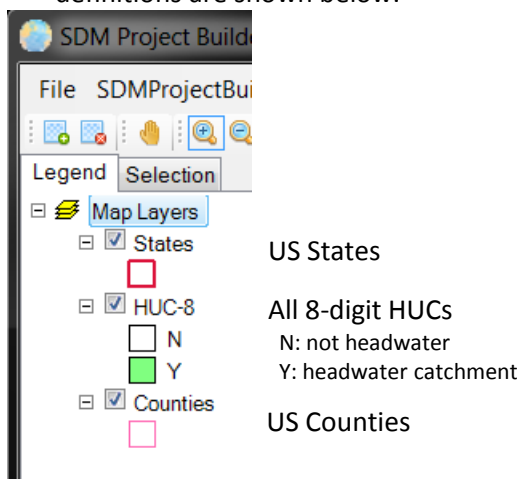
definitions are shown below:

SDM Project Builde

File SDMProjectBui

Legend Selection

Map Layers

States

HUC-8

N

Y

Counties

US States

All 8-digit HUCs
N: not headwater
Y: headwater catchment

US Counties